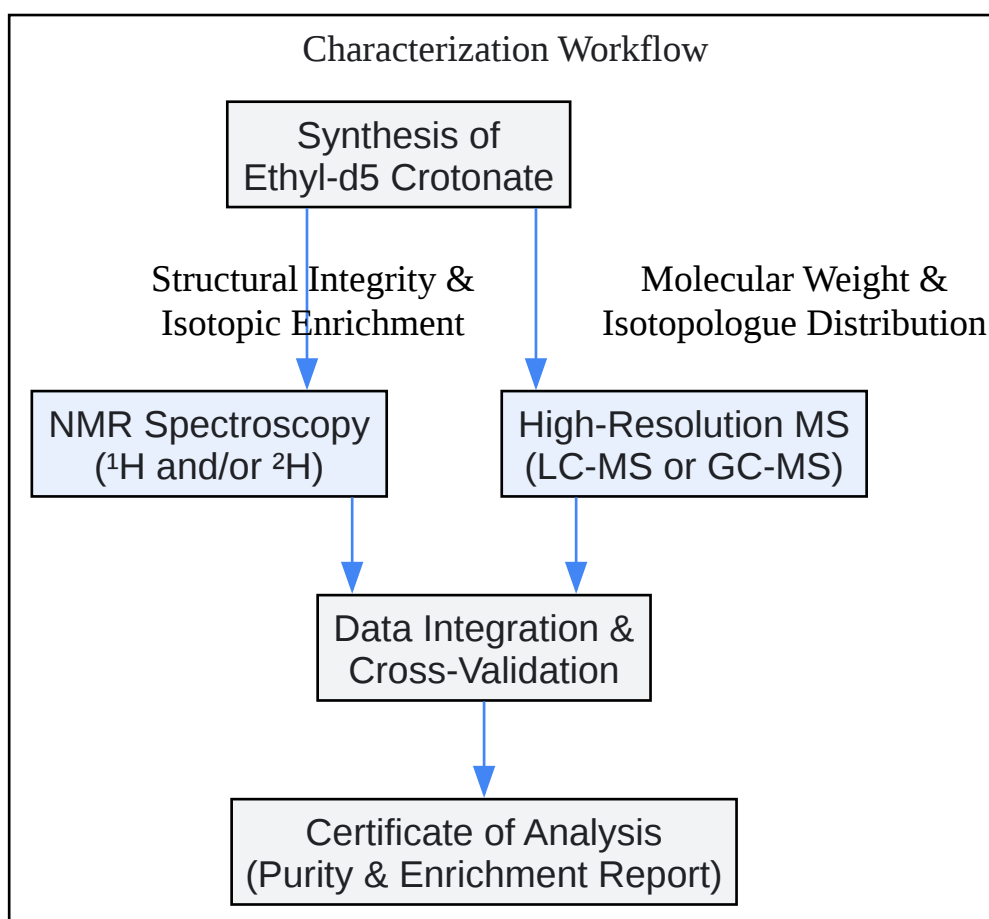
Characterization Workflow

Synthesis of Ethyl-d5 Crotonate

Structural Integrity & Isotopic Enrichment

Molecular Weight & Isotopologue Distribution

NMR Spectroscopy ($^1$H and/or $^2$H)

High-Resolution MS (LC-MS or GC-MS)

Data Integration & Cross-Validation

Certificate of Analysis (Purity & Enrichment Report)